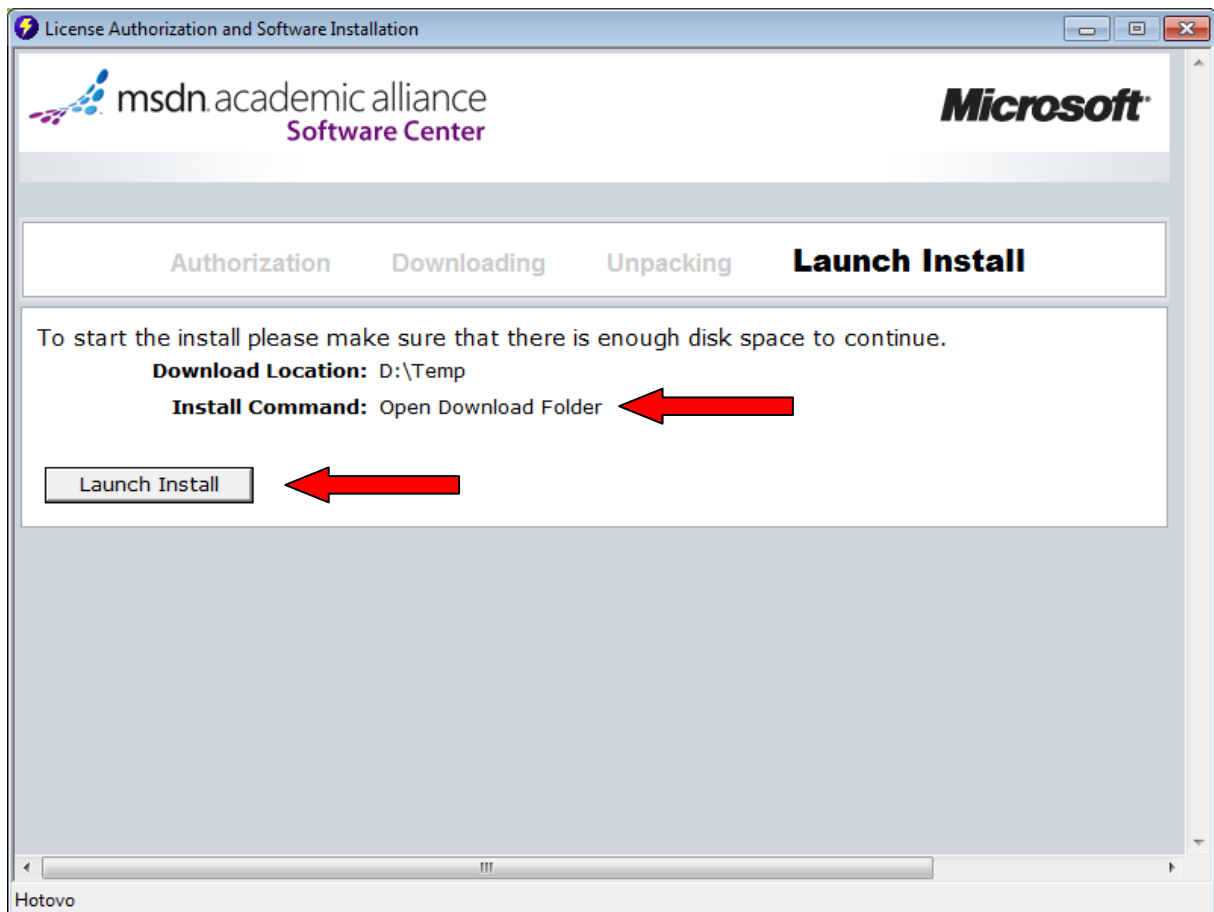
License Authorization and Software Installation

msdn academic alliance
Software Center

Microsoft

Authorization Downloading Unpacking Launch Install

To start the install please make sure that there is enough disk space to continue.

Download Location: D:\Temp

Install Command: Open Download Folder

Launch Install

Hotovo